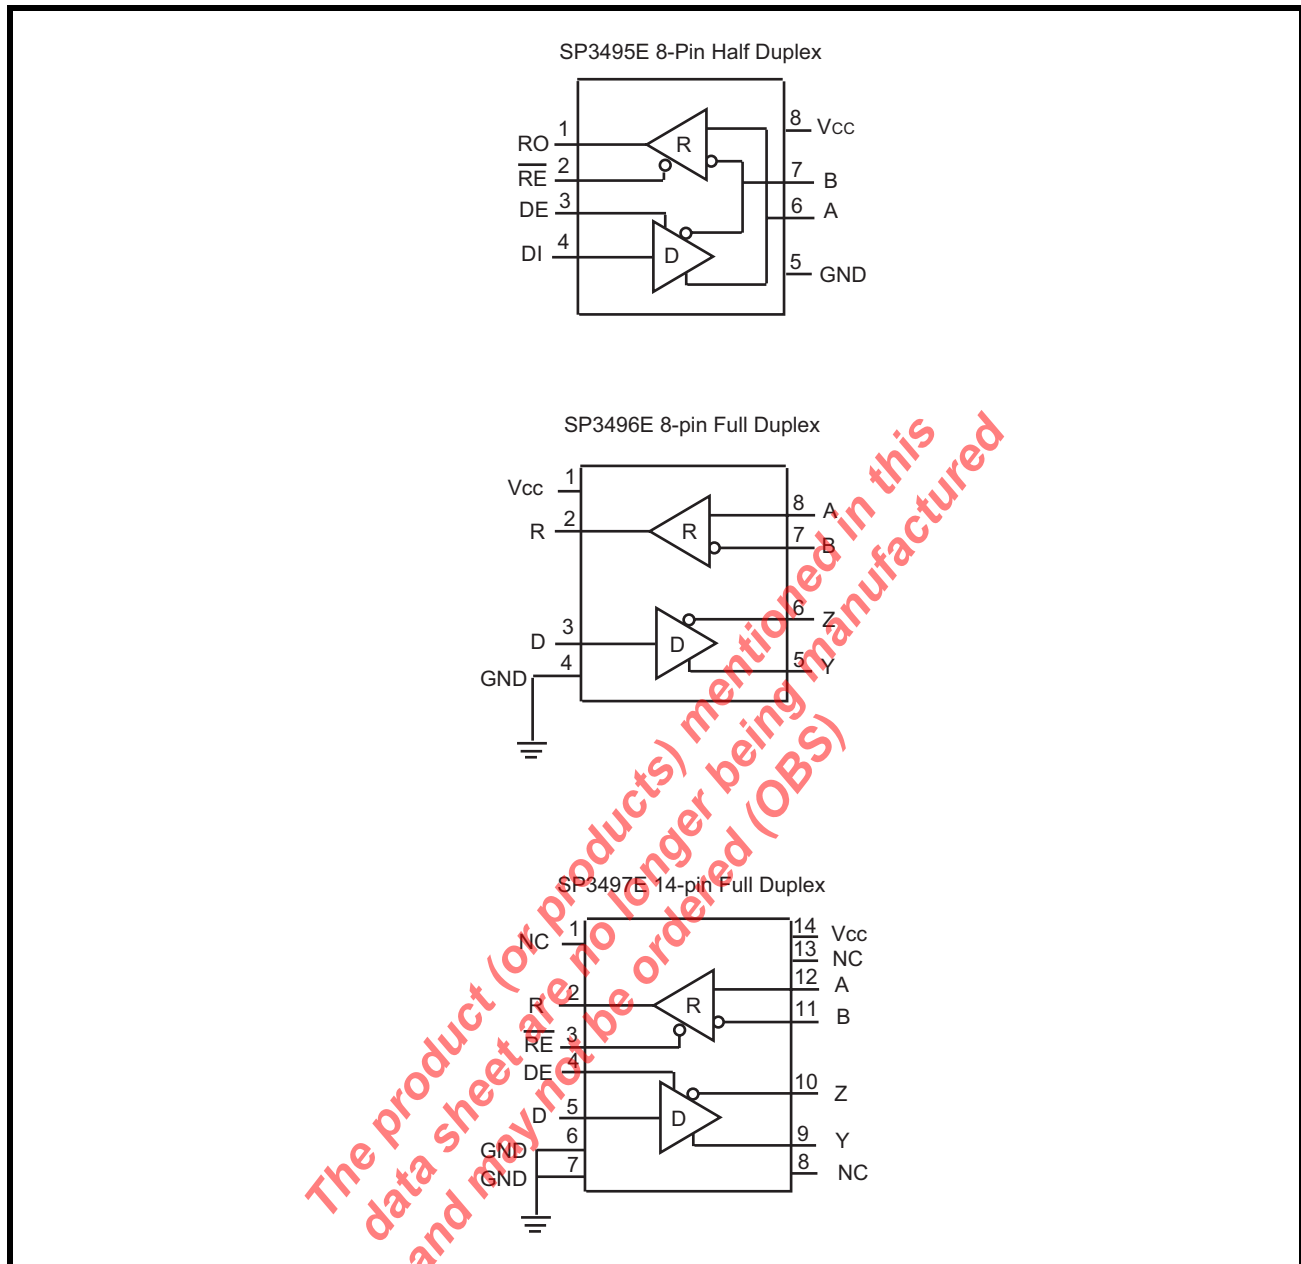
SP3495E 8-Pin Half Duplex

RO 1
$\overline{RE}$ 2
DE 3
DI 4
R
D
8 Vcc
7 B
6 A
5 GND

SP3496E 8-pin Full Duplex

Vcc 1
R 2
D 3
GND 4
R
D
8 A
7 B
6 Z
5 Y

SP3497E 14-pin Full Duplex

NC 1
R 2
$\overline{RE}$ 3
DE 4
D 5
GND 6
GND 7
R
D
14 Vcc
13 NC
12 A
11 B
10 Z
9 Y
8 NC

The product (or products) mentioned in this data sheet are no longer being manufactured and may not be ordered (OBS)